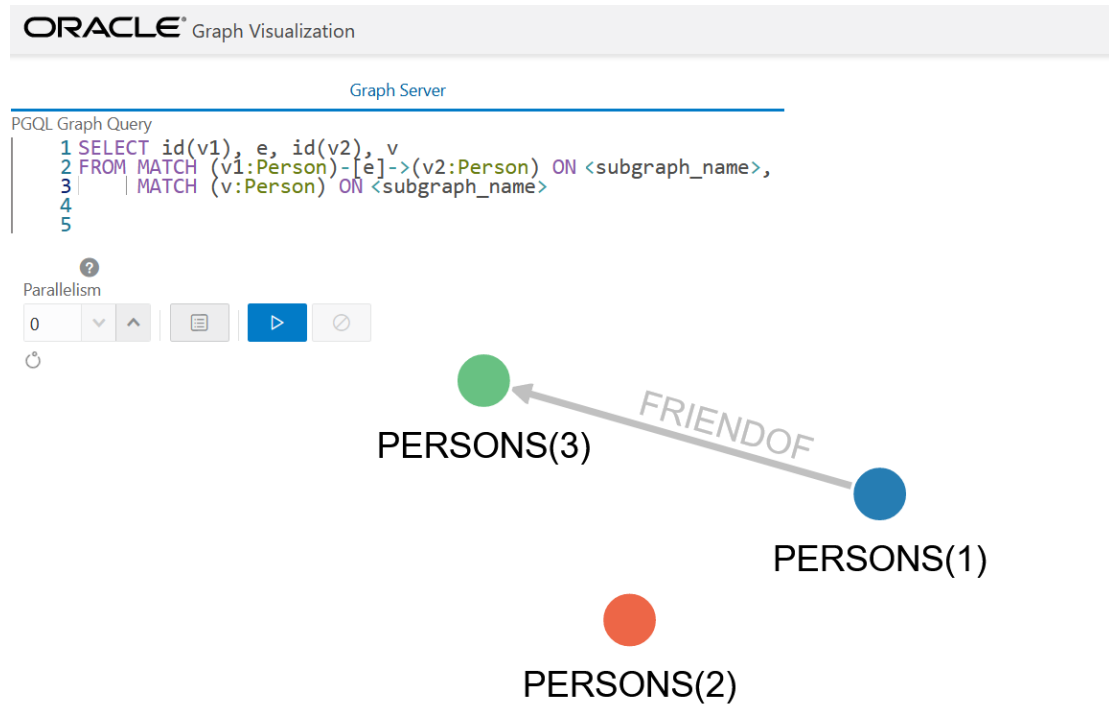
ORACLE® Graph Visualization

Graph Server

PGQL Graph Query
1 SELECT id(v1), e, id(v2), v
2 FROM MATCH (v1:Person)-[e]->(v2:Person) ON <subgraph_name>,
3 MATCH (v:Person) ON <subgraph_name>
4
5

?
Parallelism
0

FRIENDOF
PERSONS(3)
PERSONS(1)
PERSONS(2)